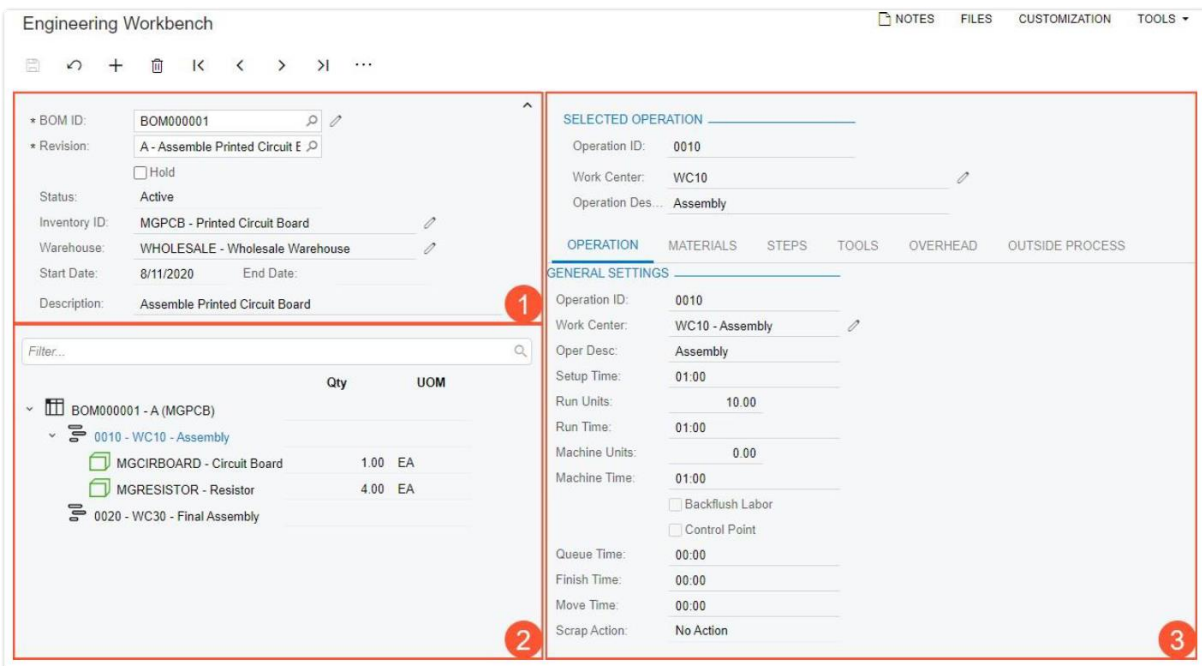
Engineering Workbench

NOTES FILES CUSTOMIZATION TOOLS

* BOM ID: BOM000001
* Revision: A - Assemble Printed Circuit E
Hold
Status: Active
Inventory ID: MGPCB - Printed Circuit Board
Warehouse: WHOLESALE - Wholesale Warehouse
Start Date: 8/11/2020 End Date:
Description: Assemble Printed Circuit Board

1

Filter...

| | Qty | UOM |
|---|---|---|
| BOM000001 - A (MGPCB) | | |
| 0010 - WC10 - Assembly | | |
| MGCIRBOARD - Circuit Board | 1.00 | EA |
| MGRESISTOR - Resistor | 4.00 | EA |
| 0020 - WC30 - Final Assembly | | |

2

SELECTED OPERATION
Operation ID: 0010
Work Center: WC10
Operation Des... Assembly

OPERATION MATERIALS STEPS TOOLS OVERHEAD OUTSIDE PROCESS

GENERAL SETTINGS
Operation ID: 0010
Work Center: WC10 - Assembly
Oper Desc: Assembly
Setup Time: 01:00
Run Units: 10.00
Run Time: 01:00
Machine Units: 0.00
Machine Time: 01:00
Backflush Labor
Control Point
Queue Time: 00:00
Finish Time: 00:00
Move Time: 00:00
Scrap Action: No Action

3